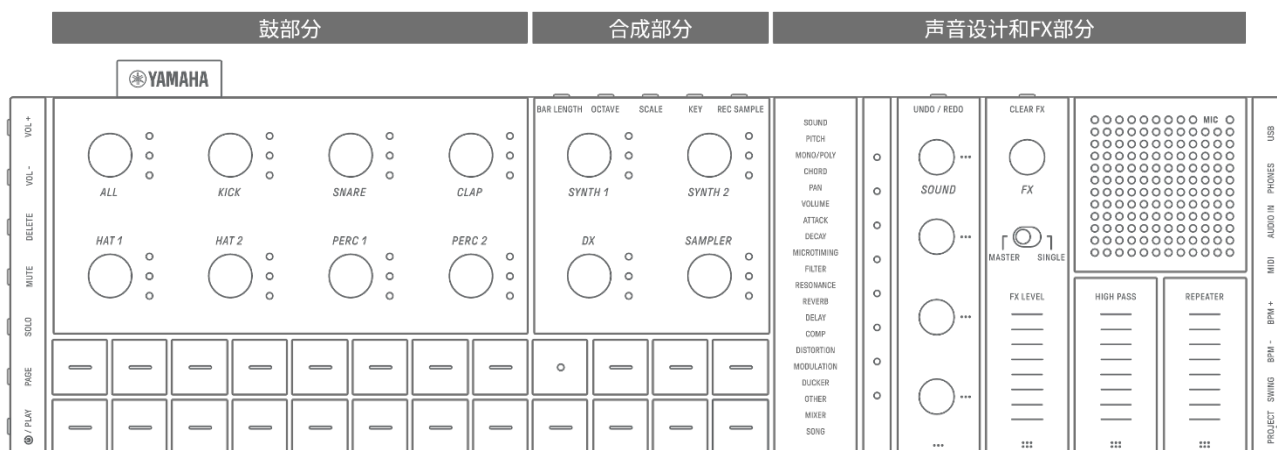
鼓部分

合成部分

声音设计和FX部分

YAMAHA

VOL +
VOL -
DELETE
MUTE
SOLO
PAGE
/ PLAY

ALL
KICK
SNARE
CLAP
HAT 1
HAT 2
PERC 1
PERC 2

BAR LENGTH
OCTAVE
SCALE
KEY
REC SAMPLE

SYNTH 1
SYNTH 2
DX
SAMPLER

SOUND
PITCH
MONO/POLY
CHORD
PAN
VOLUME
ATTACK
DECAY
MICROTIMING
FILTER
RESONANCE
REVERB
DELAY
COMP
DISTORTION
MODULATION
DUCKER
OTHER
MIXER
SONG

UNDO / REDO
SOUND

CLEAR FX
FX
MASTER
SINGLE
FX LEVEL

MIC
HIGH PASS
REPEATER

USB
PHONES
AUDIO IN
MIDI
BPM +
BPM -
SWING
PROJECT